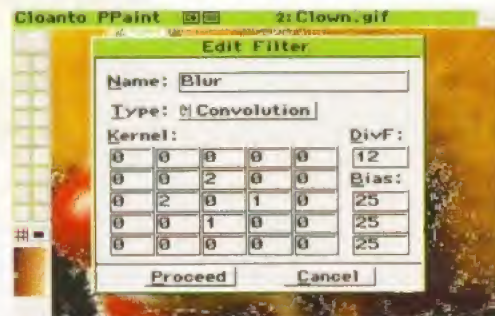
Cloanto PPaint 2:Clown.gif

Edit Filter

Name: Blur

Type: Convolution

Kernel: DivF:

| | | | | | |
|---|---|---|---|---|---|
| 0 | 0 | 0 | 0 | 0 | 12 |
| 0 | 0 | 2 | 0 | 0 | Bias: |
| 0 | 2 | 0 | 1 | 0 | 25 |
| 0 | 0 | 1 | 0 | 0 | 25 |
| 0 | 0 | 0 | 0 | 0 | 25 |

Proceed Cancel